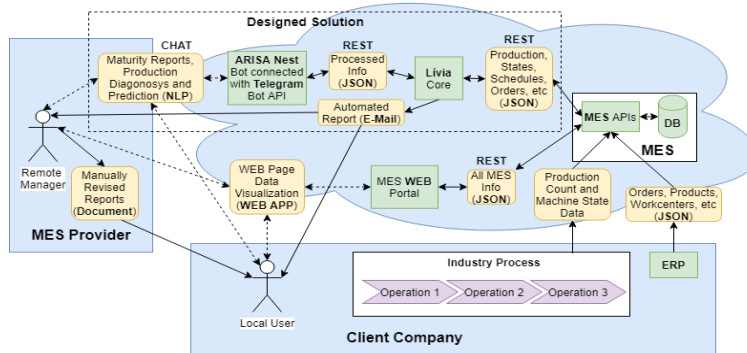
Designed Solution

CHAT

Maturity Reports, Production Diagonosys and Prediction (NLP)

ARISA Nest Bot connected with Telegram Bot API

REST

Processed Info (JSON)

Lívia Core

REST

Production, States, Schedules, Orders, etc (JSON)

Automated Report (E-Mail)

MES APIs

DB

MES

Remote Manager

Manually Revised Reports (Document)

MES Provider

WEB Page Data Visualization (WEB APP)

MES WEB Portal

REST

All MES Info (JSON)

Production Count and Machine State Data

Orders, Products, Workcenters, etc (JSON)

Industry Process

Operation 1

Operation 2

Operation 3

ERP

Local User

Client Company